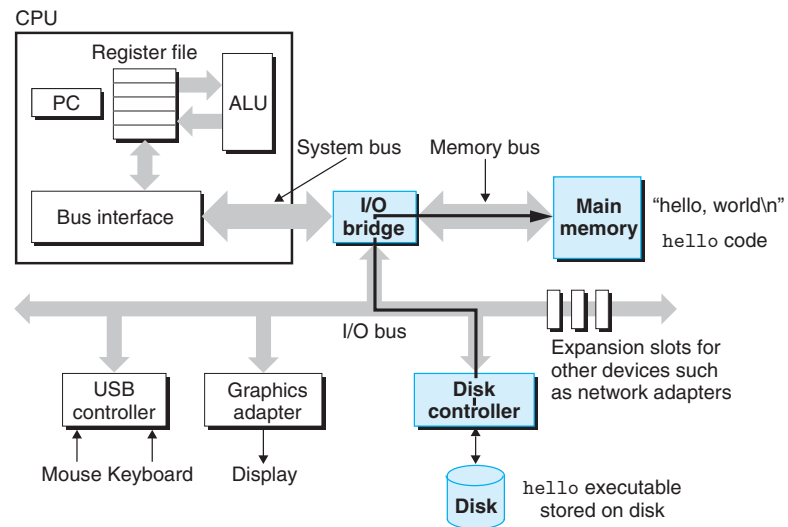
CPU

Register file

PC

ALU

System bus

Memory bus

Bus interface

I/O bridge

Main memory

"hello, world\n"

hello code

I/O bus

Expansion slots for other devices such as network adapters

USB controller

Graphics adapter

Disk controller

Mouse Keyboard

Display

Disk

hello executable stored on disk